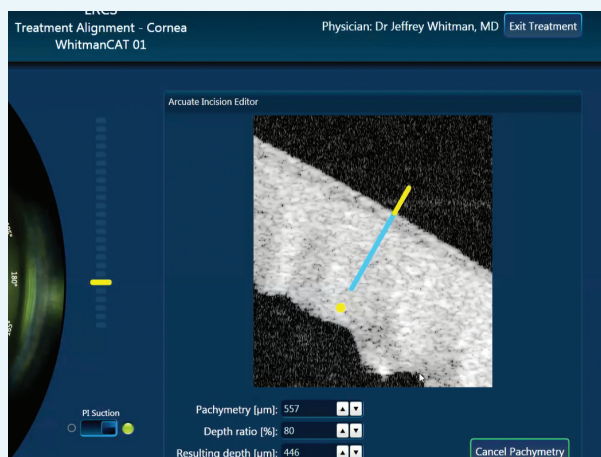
LRCS
Treatment Alignment - Cornea
WhitmanCAT 01

Physician: Dr Jeffrey Whitman, MD
Exit Treatment

Arcuate Incision Editor

180°

PI Suction

Pachymetry [µm]: 557
Depth ratio [%]: 80
Resulting depth [µm]: 446

Cancel Pachymetry